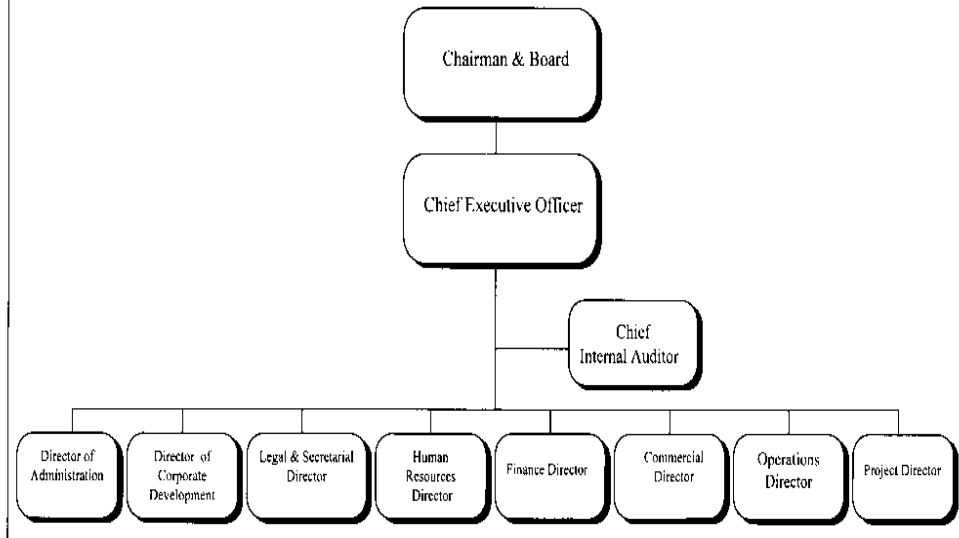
Chairman & Board

Chief Executive Officer

Chief Internal Auditor

Director of Administration

Director of Corporate Development

Legal & Secretarial Director

Human Resources Director

Finance Director

Commercial Director

Operations Director

Project Director